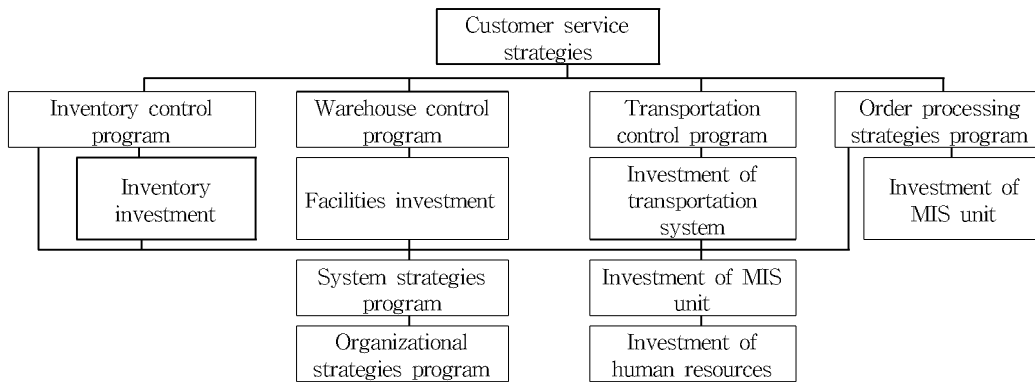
Customer service strategies

Inventory control program

Inventory investment

Warehouse control program

Facilities investment

Transportation control program

Investment of transportation system

Order processing strategies program

Investment of MIS unit

System strategies program

Organizational strategies program

Investment of MIS unit

Investment of human resources